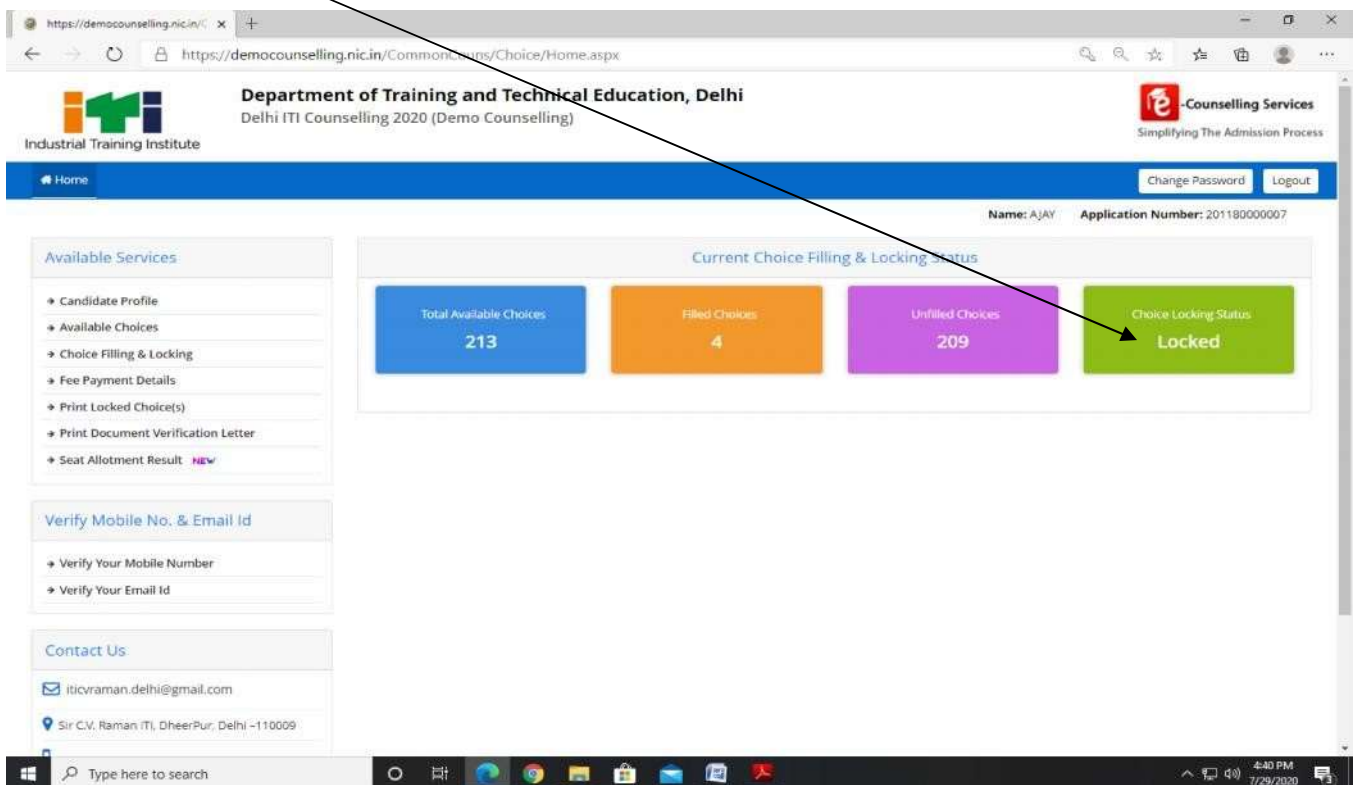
https://democounselling.nic.in/C ×

https://democounselling.nic.in/CommonCouns/Choice/Home.aspx

iTi
Industrial Training Institute

Department of Training and Technical Education, Delhi
Delhi ITI Counselling 2020 (Demo Counselling)

e-Counselling Services
Simplifying The Admission Process

Home

Change Password
Logout

Name: AJAY Application Number: 201180000007

Available Services

Candidate Profile
Available Choices
Choice Filling & Locking
Fee Payment Details
Print Locked Choice(s)
Print Document Verification Letter
Seat Allotment Result NEW

Verify Mobile No. & Email Id

Verify Your Mobile Number
Verify Your Email Id

Contact Us

iticvraman.delhi@gmail.com

Sir C.V. Raman ITI, DheerPur, Delhi -110009

Current Choice Filling & Locking Status

| Total Available Choices | Filled Choices | Unfilled Choices | Choice Locking Status |
|---|---|---|---|
| 213 | 4 | 209 | Locked |

Type here to search

4:40 PM
7/29/2020